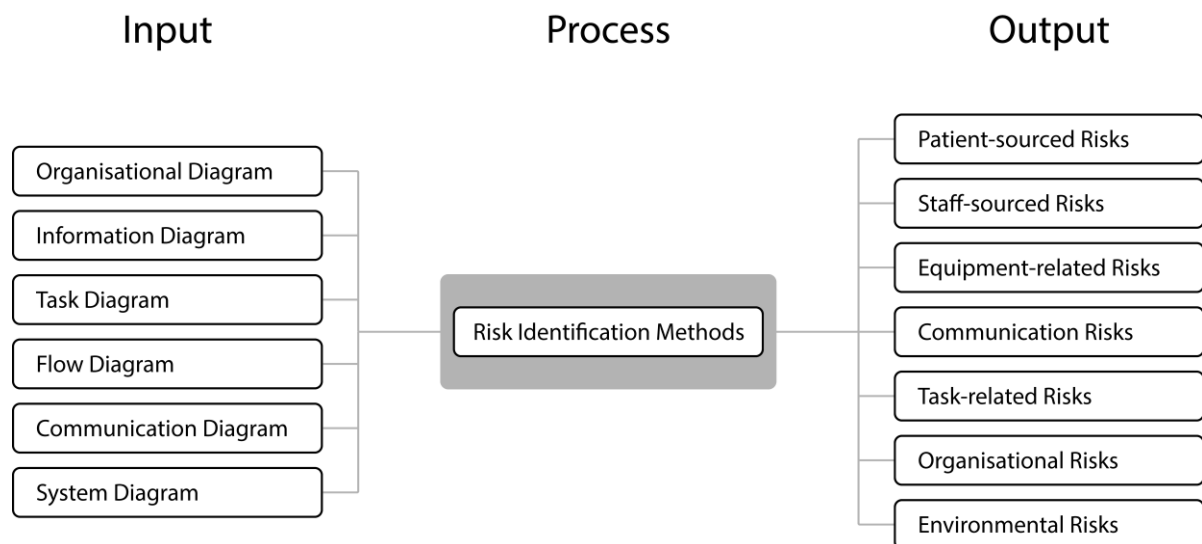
Input

Process

Output

Organisational Diagram

Information Diagram

Task Diagram

Flow Diagram

Communication Diagram

System Diagram

Risk Identification Methods

Patient-sourced Risks

Staff-sourced Risks

Equipment-related Risks

Communication Risks

Task-related Risks

Organisational Risks

Environmental Risks